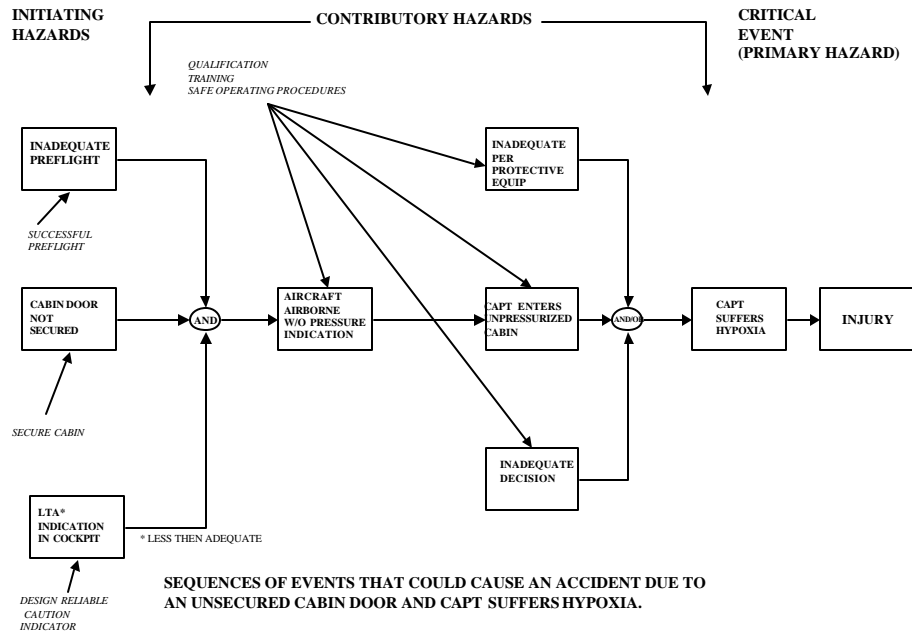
INITIATING HAZARDS

CONTRIBUTORY HAZARDS

CRITICAL EVENT (PRIMARY HAZARD)

QUALIFICATION
TRAINING
SAFE OPERATING PROCEDURES

INADEQUATE PREFLIGHT

SUCCESSFUL PREFLIGHT

INADEQUATE PER PROTECTIVE EQUIP

CABIN DOOR NOT SECURED

AND

AIRCRAFT AIRBORNE W/O PRESSURE INDICATION

CAPT ENTERS UNPRESSURIZED CABIN

AND/OR

CAPT SUFFERS HYPOXIA

INJURY

SECURE CABIN

INADEQUATE DECISION

LTA* INDICATION IN COCKPIT

* LESS THEN ADEQUATE

DESIGN RELIABLE CAUTION INDICATOR

SEQUENCES OF EVENTS THAT COULD CAUSE AN ACCIDENT DUE TO AN UNSECURED CABIN DOOR AND CAPT SUFFERS HYPOXIA.